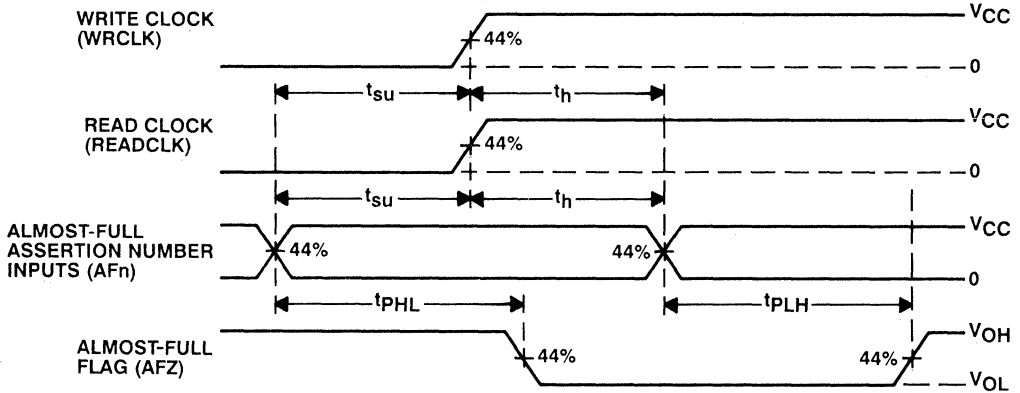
WRITE CLOCK (WRCLK)

44%

$V_{CC}$

0

$t_{su}$

$t_h$

READ CLOCK (READCLK)

44%

$V_{CC}$

0

$t_{su}$

$t_h$

ALMOST-FULL ASSERTION NUMBER INPUTS (AFn)

44%

44%

$V_{CC}$

0

$t_{PHL}$

$t_{PLH}$

ALMOST-FULL FLAG (AFZ)

44%

44%

$V_{OH}$

$V_{OL}$